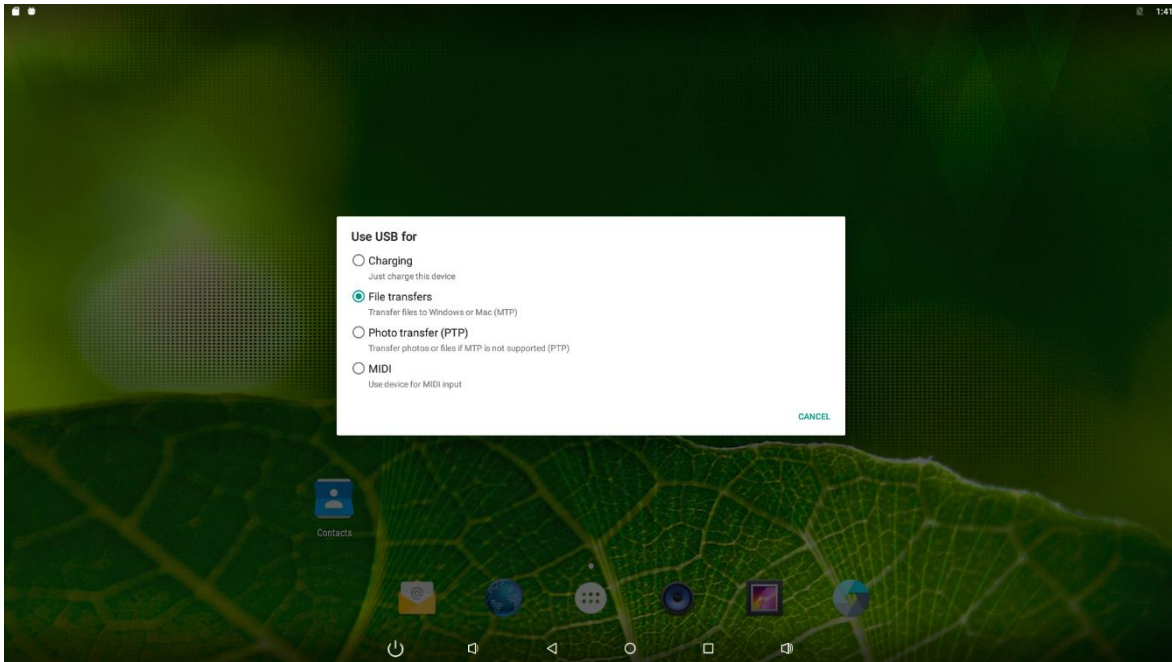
1:41

Use USB for

Charging
Just charge this device

File transfers
Transfer files to Windows or Mac (MTP)

Photo transfer (PTP)
Transfer photos or files if MTP is not supported (PTP)

MIDI
Use device for MIDI input

CANCEL

Contacts